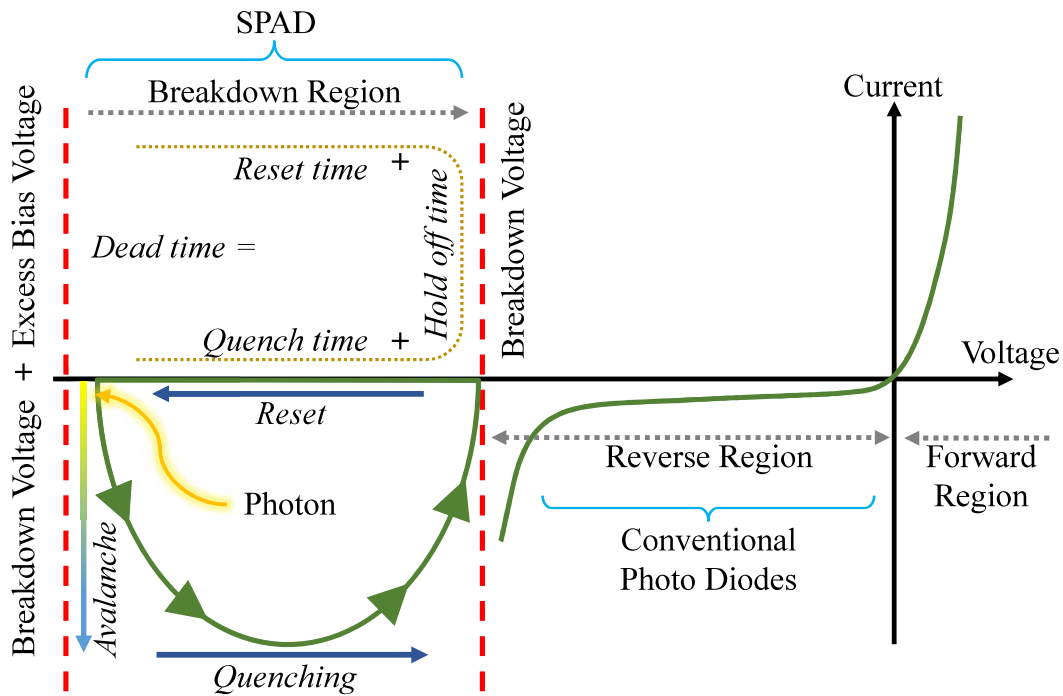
SPAD

Breakdown Region

Breakdown Voltage + Excess Bias Voltage

Reset time +

Dead time =

Hold off time

Quench time +

Breakdown Voltage

Current

Voltage

Reset

Photon

Avalanche

Quenching

Reverse Region

Forward Region

Conventional Photo Diodes